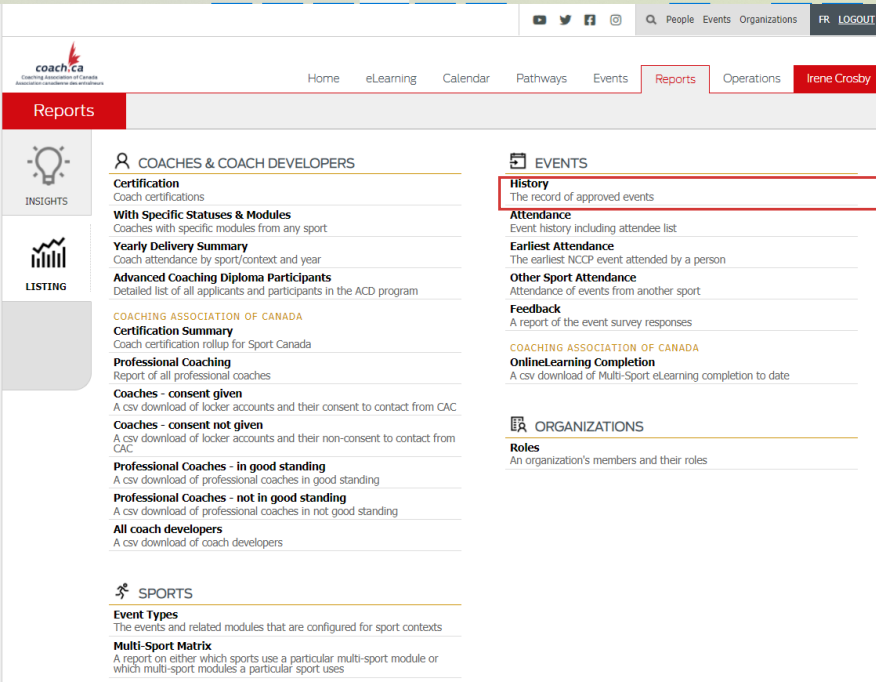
People Events Organizations FR LOGOUT

coach.ca
Coaching Association of Canada
Association canadienne des entraîneurs

Home eLearning Calendar Pathways Events Reports Operations Irene Crosby

Reports

INSIGHTS

LISTING

COACHES & COACH DEVELOPERS

Certification
Coach certifications

With Specific Statuses & Modules
Coaches with specific modules from any sport

Yearly Delivery Summary
Coach attendance by sport/context and year

Advanced Coaching Diploma Participants
Detailed list of all applicants and participants in the ACD program

COACHING ASSOCIATION OF CANADA

Certification Summary
Coach certification rollup for Sport Canada

Professional Coaching
Report of all professional coaches

Coaches - consent given
A csv download of locker accounts and their consent to contact from CAC

Coaches - consent not given
A csv download of locker accounts and their non-consent to contact from CAC

Professional Coaches - in good standing
A csv download of professional coaches in good standing

Professional Coaches - not in good standing
A csv download of professional coaches in not good standing

All coach developers
A csv download of coach developers

SPORTS

Event Types
The events and related modules that are configured for sport contexts

Multi-Sport Matrix
A report on either which sports use a particular multi-sport module or which multi-sport modules a particular sport uses

EVENTS

History
The record of approved events

Attendance
Event history including attendee list

Earliest Attendance
The earliest NCCP event attended by a person

Other Sport Attendance
Attendance of events from another sport

Feedback
A report of the event survey responses

COACHING ASSOCIATION OF CANADA

OnlineLearning Completion
A csv download of Multi-Sport eLearning completion to date

ORGANIZATIONS

Roles
An organization's members and their roles